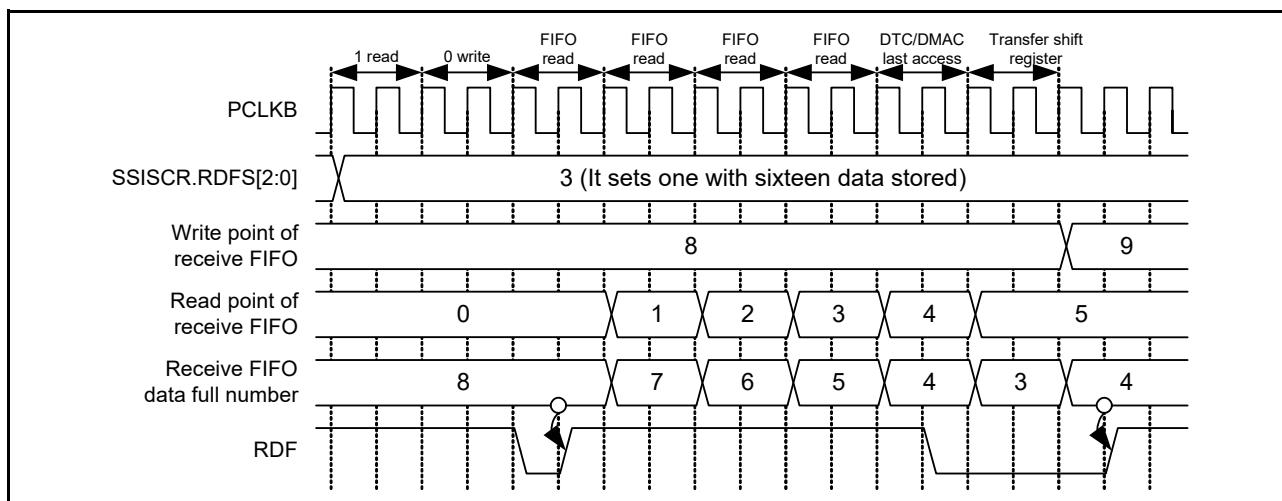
1 read
0 write
FIFO read
FIFO read
FIFO read
FIFO read
DTC/DMAC last access
Transfer shift register

PCLKB

SSISCR.RDFS[2:0]
3 (It sets one with sixteen data stored)

Write point of receive FIFO
8
9

Read point of receive FIFO
0
1
2
3
4
5

Receive FIFO data full number
8
7
6
5
4
3
4

RDF